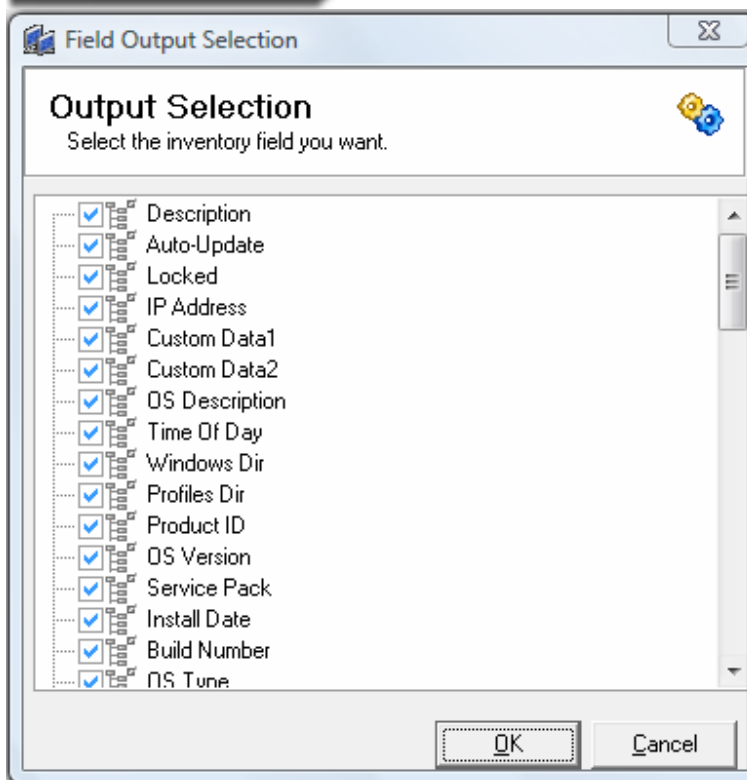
Field Output Selection

Output Selection
Select the inventory field you want.

Description
Auto-Update
Locked
IP Address
Custom Data1
Custom Data2
OS Description
Time Of Day
Windows Dir
Profiles Dir
Product ID
OS Version
Service Pack
Install Date
Build Number
OS Type

OK
Cancel